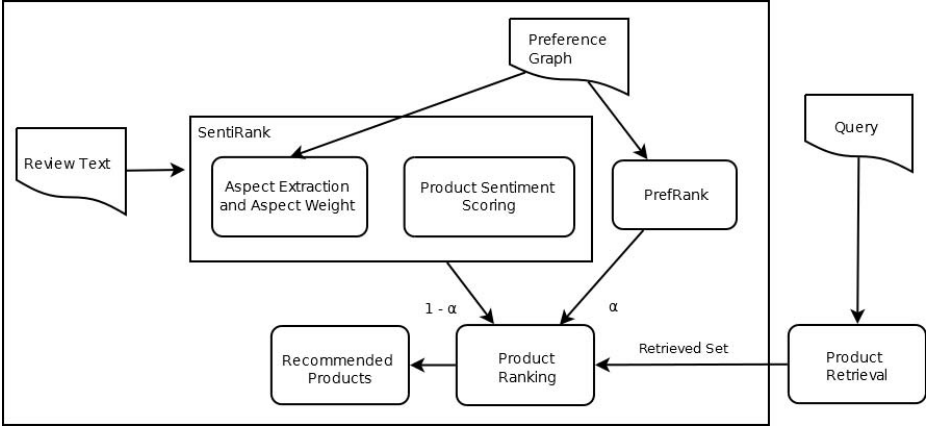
Preference Graph

SentiRank

Review Text

Aspect Extraction and Aspect Weight

Product Sentiment Scoring

PrefRank

Query

$1 - \alpha$

$\alpha$

Recommended Products

Product Ranking

Retrieved Set

Product Retrieval